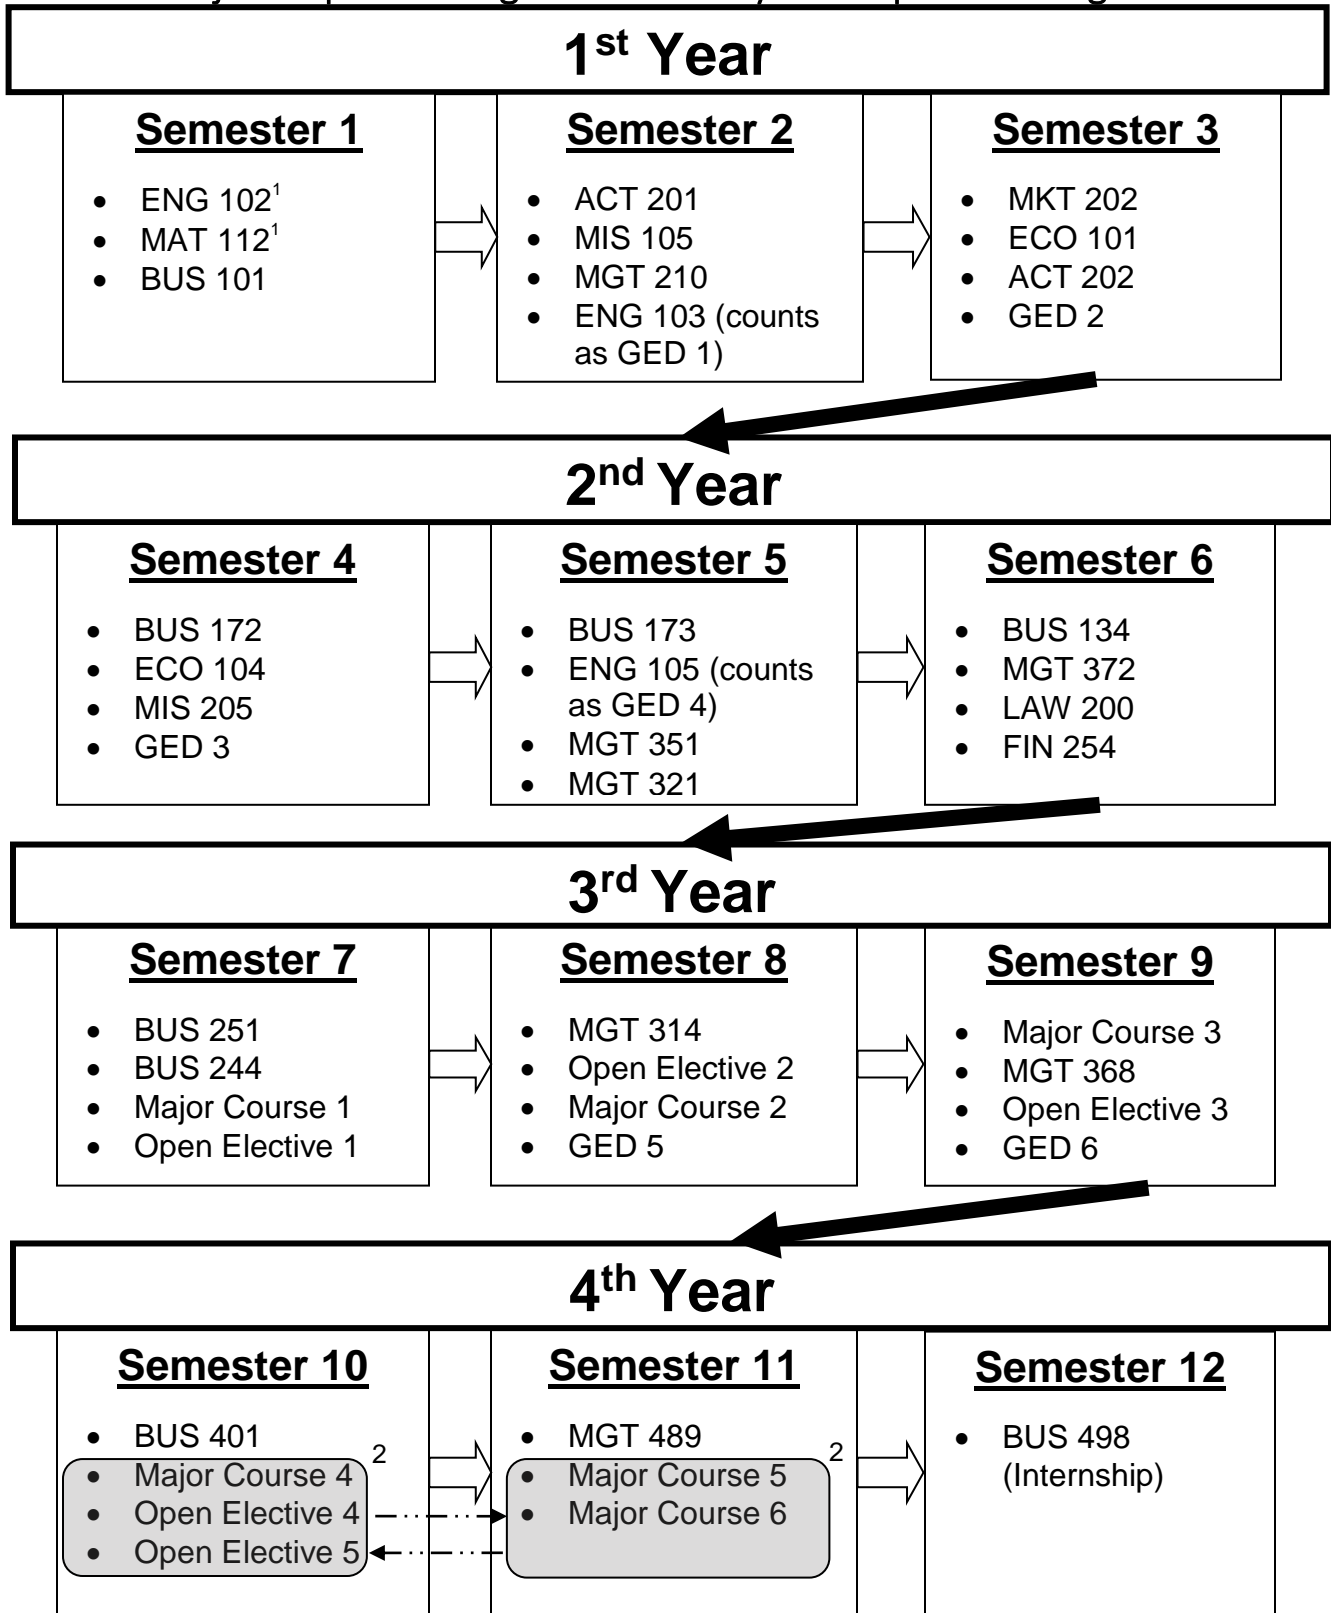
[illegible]

1st Year

Semester 1
- ENG 102$^1$
- MAT 112$^1$
- BUS 101

Semester 2
- ACT 201
- MIS 105
- MGT 210
- ENG 103 (counts as GED 1)

Semester 3
- MKT 202
- ECO 101
- ACT 202
- GED 2

2nd Year

Semester 4
- BUS 172
- ECO 104
- MIS 205
- GED 3

Semester 5
- BUS 173
- ENG 105 (counts as GED 4)
- MGT 351
- MGT 321

Semester 6
- BUS 134
- MGT 372
- LAW 200
- FIN 254

3rd Year

Semester 7
- BUS 251
- BUS 244
- Major Course 1
- Open Elective 1

Semester 8
- MGT 314
- Open Elective 2
- Major Course 2
- GED 5

Semester 9
- Major Course 3
- MGT 368
- Open Elective 3
- GED 6

4th Year

Semester 10
- BUS 401
- Major Course 4
- Open Elective 4
- Open Elective 5

2

Semester 11
- MGT 489
- Major Course 5
- Major Course 6

2

Semester 12
- BUS 498 (Internship)